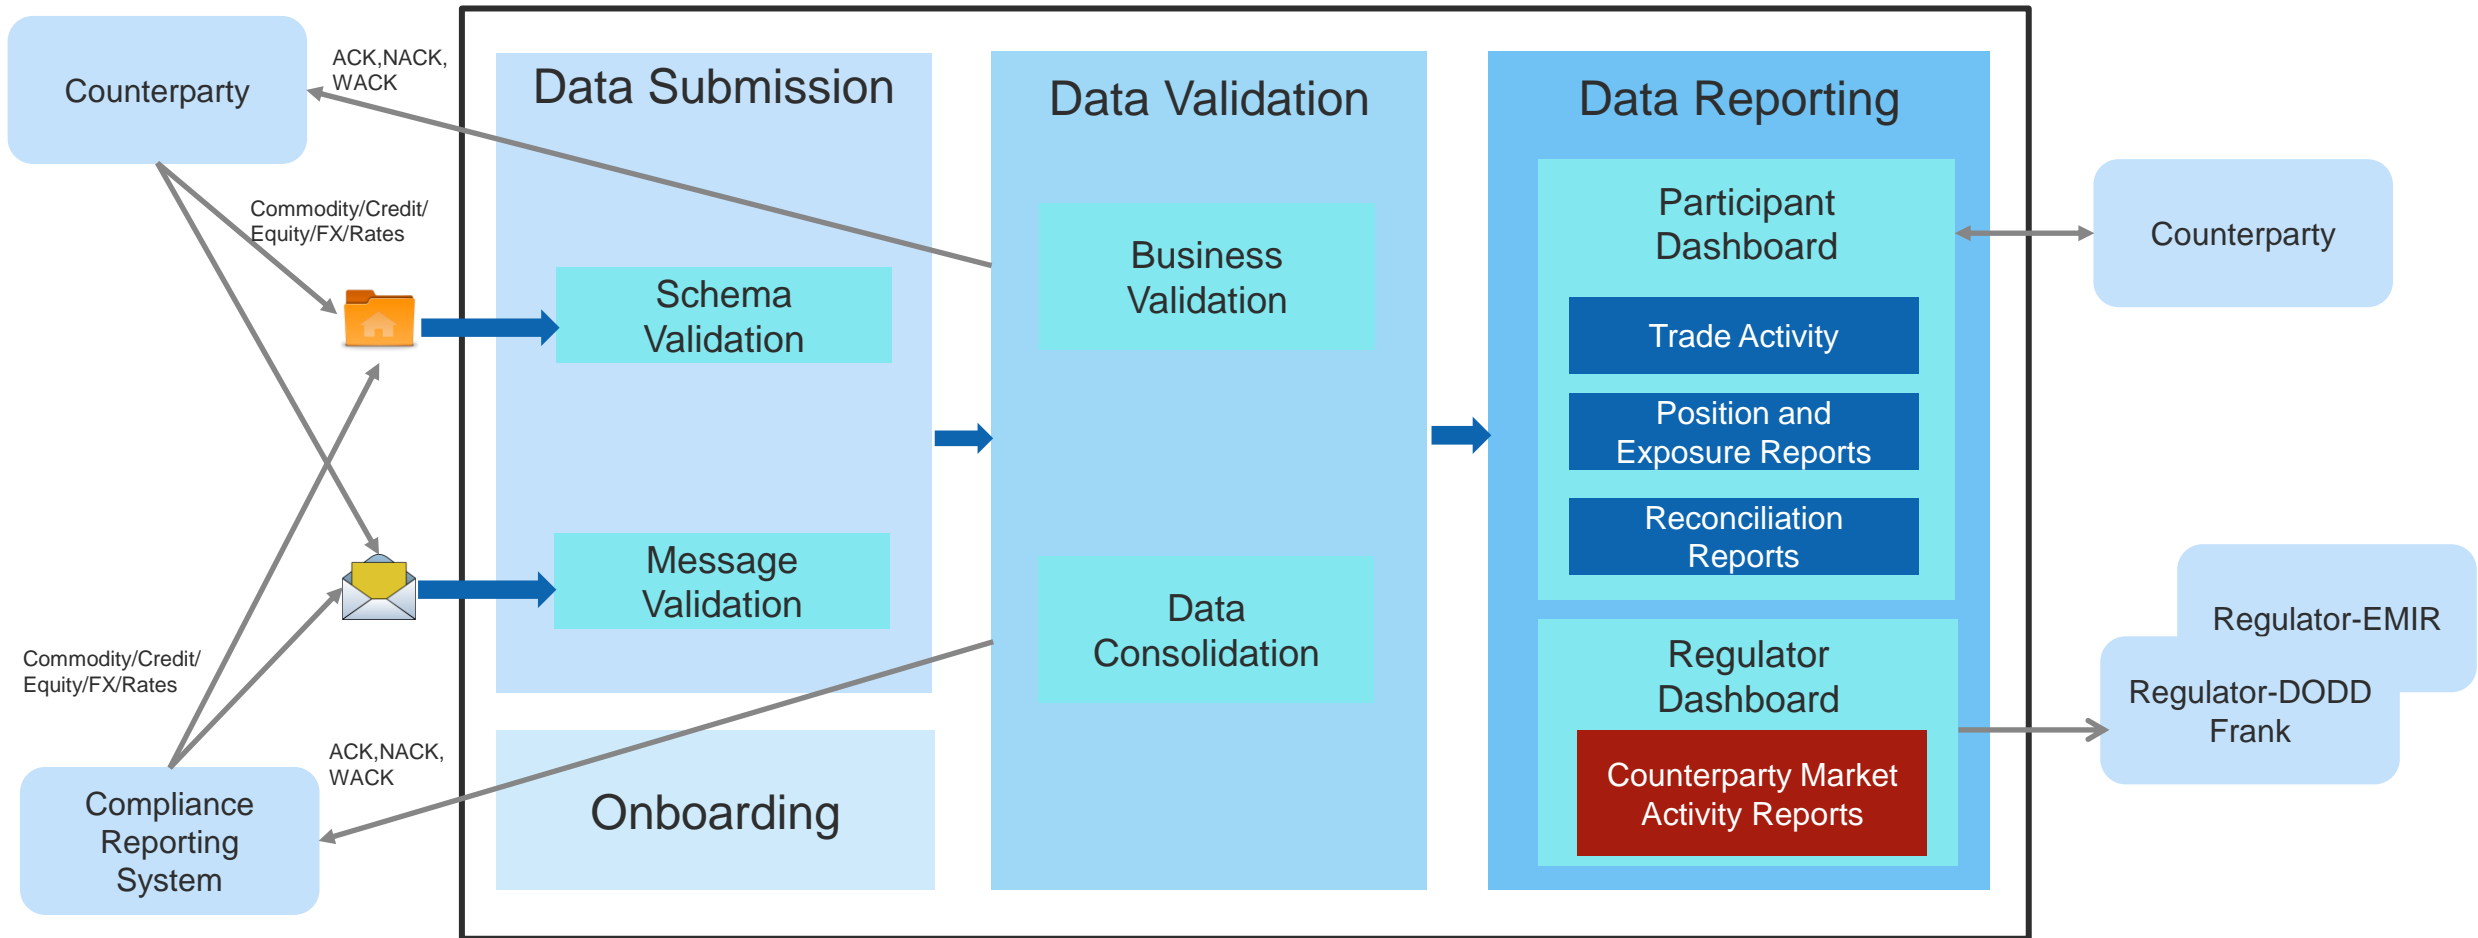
Counterparty

ACK,NACK, WACK

Commodity/Credit/ Equity/FX/Rates

Commodity/Credit/ Equity/FX/Rates

ACK,NACK, WACK

Compliance Reporting System

Data Submission

Schema Validation

Message Validation

Onboarding

Data Validation

Business Validation

Data Consolidation

Data Reporting

Participant Dashboard

Trade Activity

Position and Exposure Reports

Reconciliation Reports

Regulator Dashboard

Counterparty Market Activity Reports

Counterparty

Regulator-EMIR

Regulator-DODD Frank